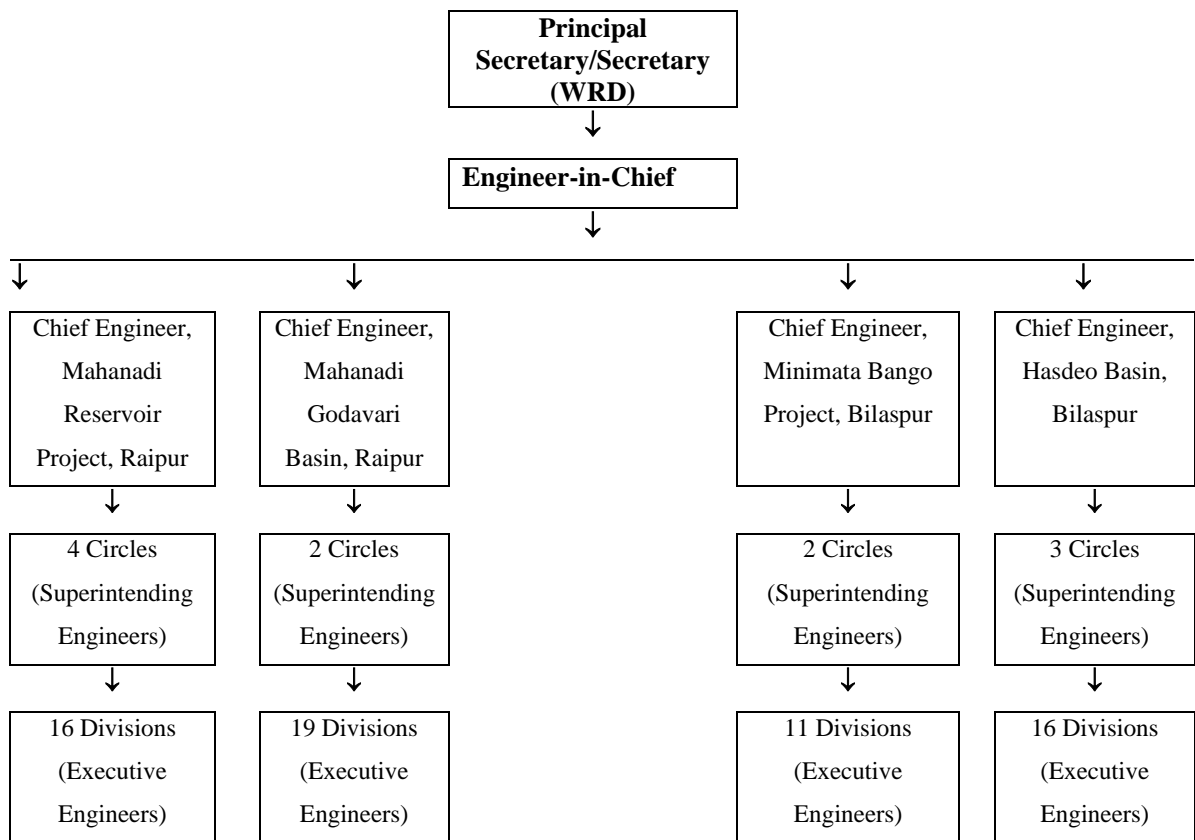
Principal Secretary/Secretary (WRD)

Engineer-in-Chief

Chief Engineer, Mahanadi Reservoir Project, Raipur

4 Circles (Superintending Engineers)

16 Divisions (Executive Engineers)

Chief Engineer, Mahanadi Godavari Basin, Raipur

2 Circles (Superintending Engineers)

19 Divisions (Executive Engineers)

Chief Engineer, Minimata Bango Project, Bilaspur

2 Circles (Superintending Engineers)

11 Divisions (Executive Engineers)

Chief Engineer, Hasdeo Basin, Bilaspur

3 Circles (Superintending Engineers)

16 Divisions (Executive Engineers)